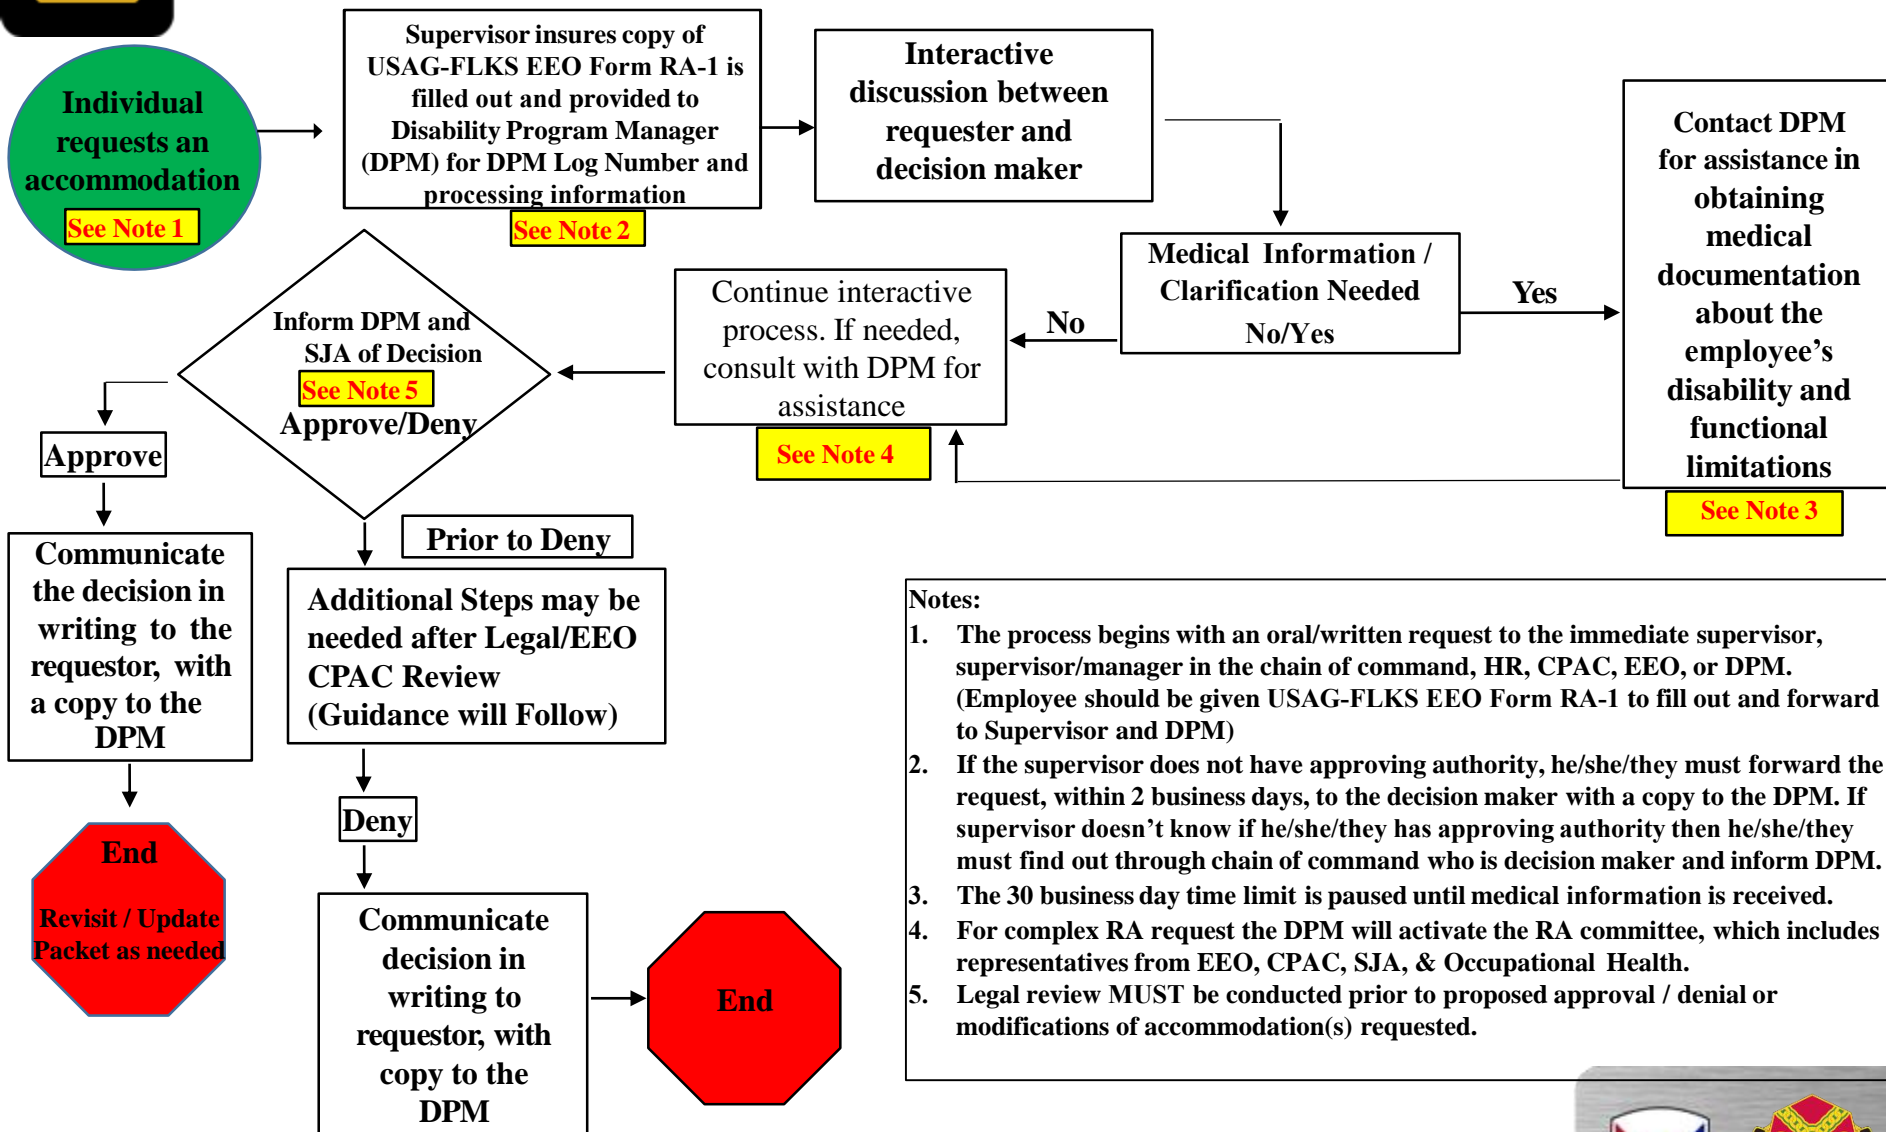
Individual requests an accommodation

See Note 1

Supervisor insures copy of USAG-FLKS EEO Form RA-1 is filled out and provided to Disability Program Manager (DPM) for DPM Log Number and processing information

See Note 2

Interactive discussion between requester and decision maker

Medical Information / Clarification Needed

No/Yes

Yes

Contact DPM for assistance in obtaining medical documentation about the employee's disability and functional limitations

See Note 3

No

Continue interactive process. If needed, consult with DPM for assistance

See Note 4

Inform DPM and SJA of Decision

See Note 5

Approve/Deny

Approve

Communicate the decision in writing to the requestor, with a copy to the DPM

End

Revisit / Update Packet as needed

Prior to Deny

Additional Steps may be needed after Legal/EEO CPAC Review (Guidance will Follow)

Deny

Communicate decision in writing to requestor, with copy to the DPM

End

Notes:
1. The process begins with an oral/written request to the immediate supervisor, supervisor/manager in the chain of command, HR, CPAC, EEO, or DPM. (Employee should be given USAG-FLKS EEO Form RA-1 to fill out and forward to Supervisor and DPM)
2. If the supervisor does not have approving authority, he/she/they must forward the request, within 2 business days, to the decision maker with a copy to the DPM. If supervisor doesn't know if he/she/they has approving authority then he/she/they must find out through chain of command who is decision maker and inform DPM.
3. The 30 business day time limit is paused until medical information is received.
4. For complex RA request the DPM will activate the RA committee, which includes representatives from EEO, CPAC, SJA, & Occupational Health.
5. Legal review MUST be conducted prior to proposed approval / denial or modifications of accommodation(s) requested.